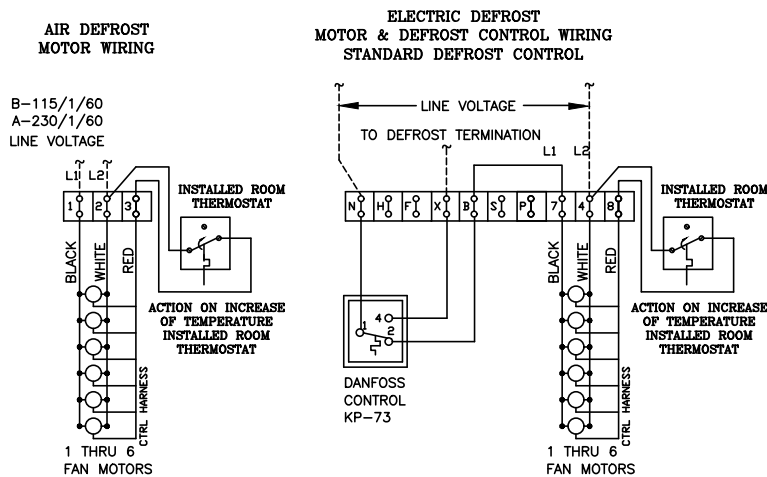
AIR DEFROST
MOTOR WIRING

B-115/1/60
A-230/1/60
LINE VOLTAGE

L1 L2

1 2 3

INSTALLED ROOM THERMOSTAT

BLACK WHITE RED

ACTION ON INCREASE OF TEMPERATURE INSTALLED ROOM THERMOSTAT

CTRL HARNESS

1 THRU 6
FAN MOTORS

ELECTRIC DEFROST
MOTOR & DEFROST CONTROL WIRING
STANDARD DEFROST CONTROL

LINE VOLTAGE

TO DEFROST TERMINATION

L1 L2

N H F X B S P 7 4 8

INSTALLED ROOM THERMOSTAT

4
2

DANFOSS
CONTROL
KP-73

BLACK WHITE RED

ACTION ON INCREASE OF TEMPERATURE INSTALLED ROOM THERMOSTAT

CTRL HARNESS

1 THRU 6
FAN MOTORS